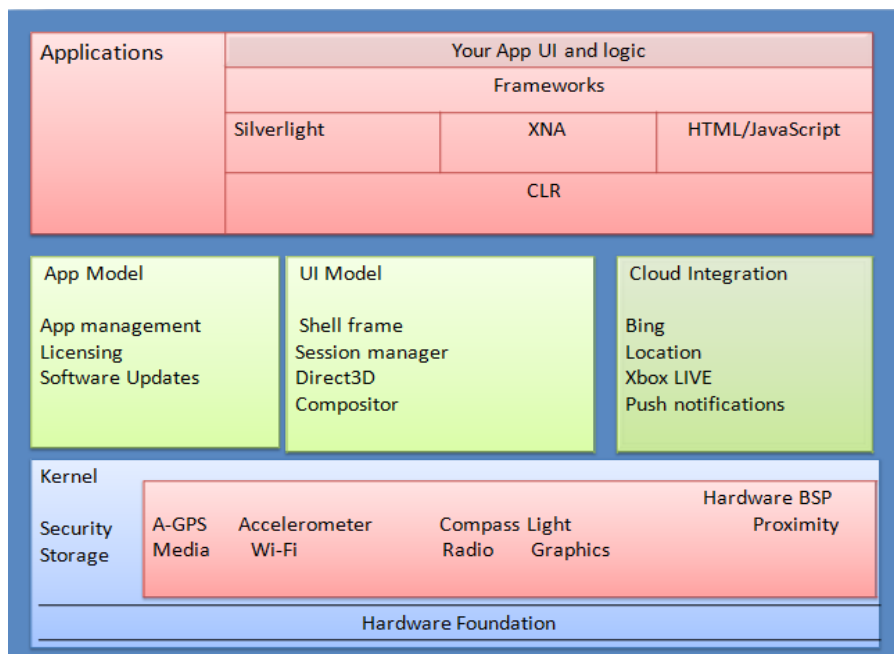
Applications

Your App UI and logic

Frameworks

Silverlight

XNA

HTML/JavaScript

CLR

App Model

App management
Licensing
Software Updates

UI Model

Shell frame
Session manager
Direct3D
Compositor

Cloud Integration

Bing
Location
Xbox LIVE
Push notifications

Kernel

Security
Storage

Hardware BSP

A-GPS Accelerometer Compass Light Proximity
Media Wi-Fi Radio Graphics

Hardware Foundation